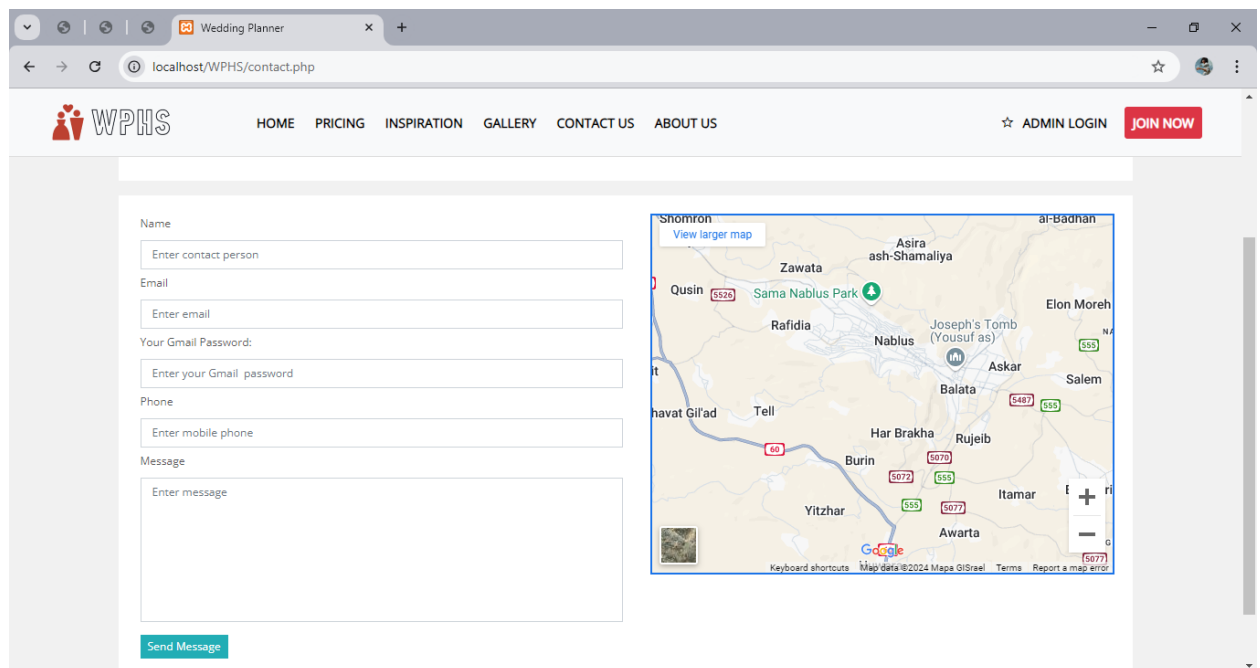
Wedding Planner
localhost/WPHS/contact.php

WPHS
HOME PRICING INSPIRATION GALLERY CONTACT US ABOUT US
ADMIN LOGIN
JOIN NOW

Name
Enter contact person
Email
Enter email
Your Gmail Password:
Enter your Gmail password
Phone
Enter mobile phone
Message
Enter message
Send Message

View larger map
Shomron
al-Badhan
Asira ash-Shamaliya
Zawata
Qusin
5526
Sama Nablus Park
Elon Moreh
Rafidia
Joseph's Tomb (Yousuf as)
Nablus
555
Askar
Salem
Balata
5487
555
havat Gil'ad
Tell
Har Brakha
Rujeib
60
5070
Burin
5072
555
Itamar
555
5077
Yitzhar
Awarta
5077
Google
Keyboard shortcuts
Map data ©2024 Mapa GISrael
Terms
Report a map error